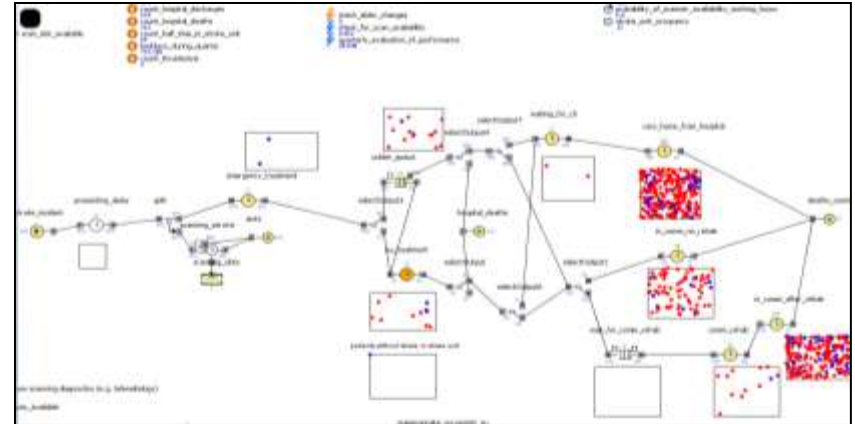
scan_slot_available
count_hospital_discharges
count_hospital_deaths
count_half_stay_in_stroke_unit
beddays_during_deaths
count_thrombolysis
patch_data_changes
input_for_scan_available
results_evaluation_of_performance
probability_of_scanner_availability_working_hours
stroke_unit_occupancy
waiting_for_ct
care_home_from_hospital
stroke_unit
selectOutput1
selectOutput2
selectOutput3
selectOutput4
selectOutput5
emergency_treatment
arrival_delay
thrombolysis
hospital_deaths
deaths_total
in_home_no_rehab
in_home_after_rehab
wait_for_home_rehab
home_rehab
patients_without_beds_in_stroke_unit
scanning_diagnostics (e.g. telemedicine)
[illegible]